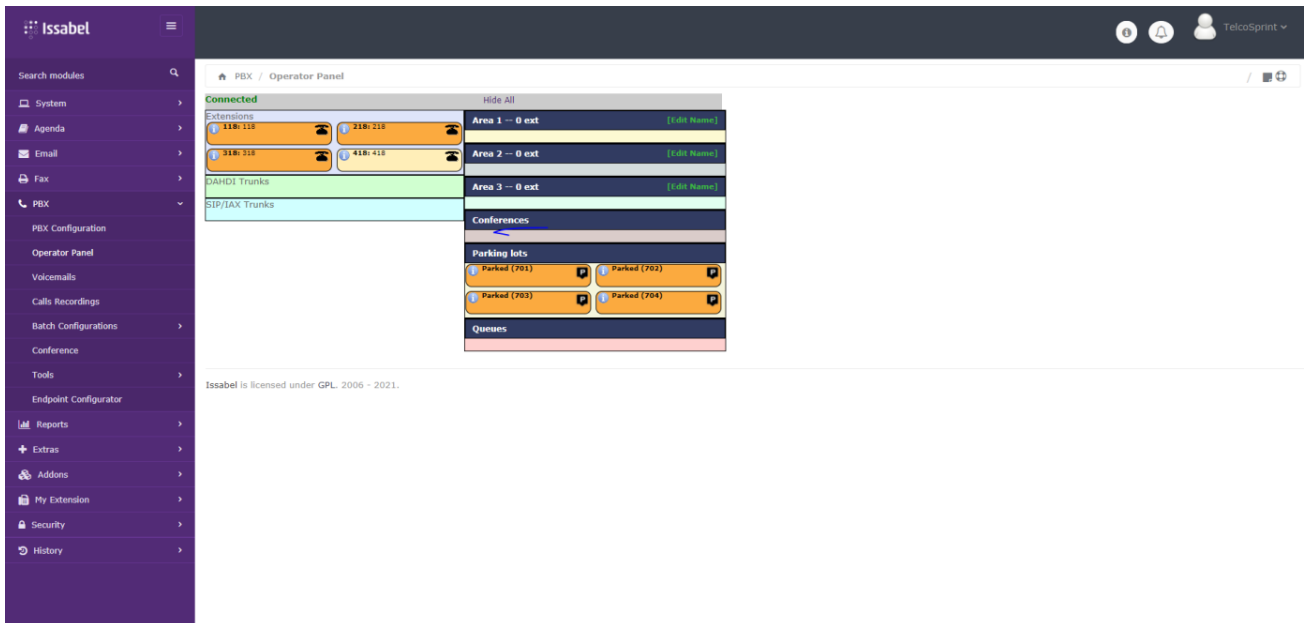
Issabel

TelcoSprint

Search modules
System
Agenda
Email
Fax
PBX
PBX Configuration
Operator Panel
Voicemails
Calls Recordings
Batch Configurations
Conference
Tools
Endpoint Configurator
Reports
Extras
Addons
My Extension
Security
History

PBX / Operator Panel

Connected
Hide All

Extensions
118: 118
218: 218
318: 318
418: 418

DAHDI Trunks

SIP/IAX Trunks

Area 1 -- 0 ext [Edit Name]

Area 2 -- 0 ext [Edit Name]

Area 3 -- 0 ext [Edit Name]

Conferences

Parking lots
Parked (701)
Parked (702)
Parked (703)
Parked (704)

Queues

Issabel is licensed under GPL. 2006 - 2021.